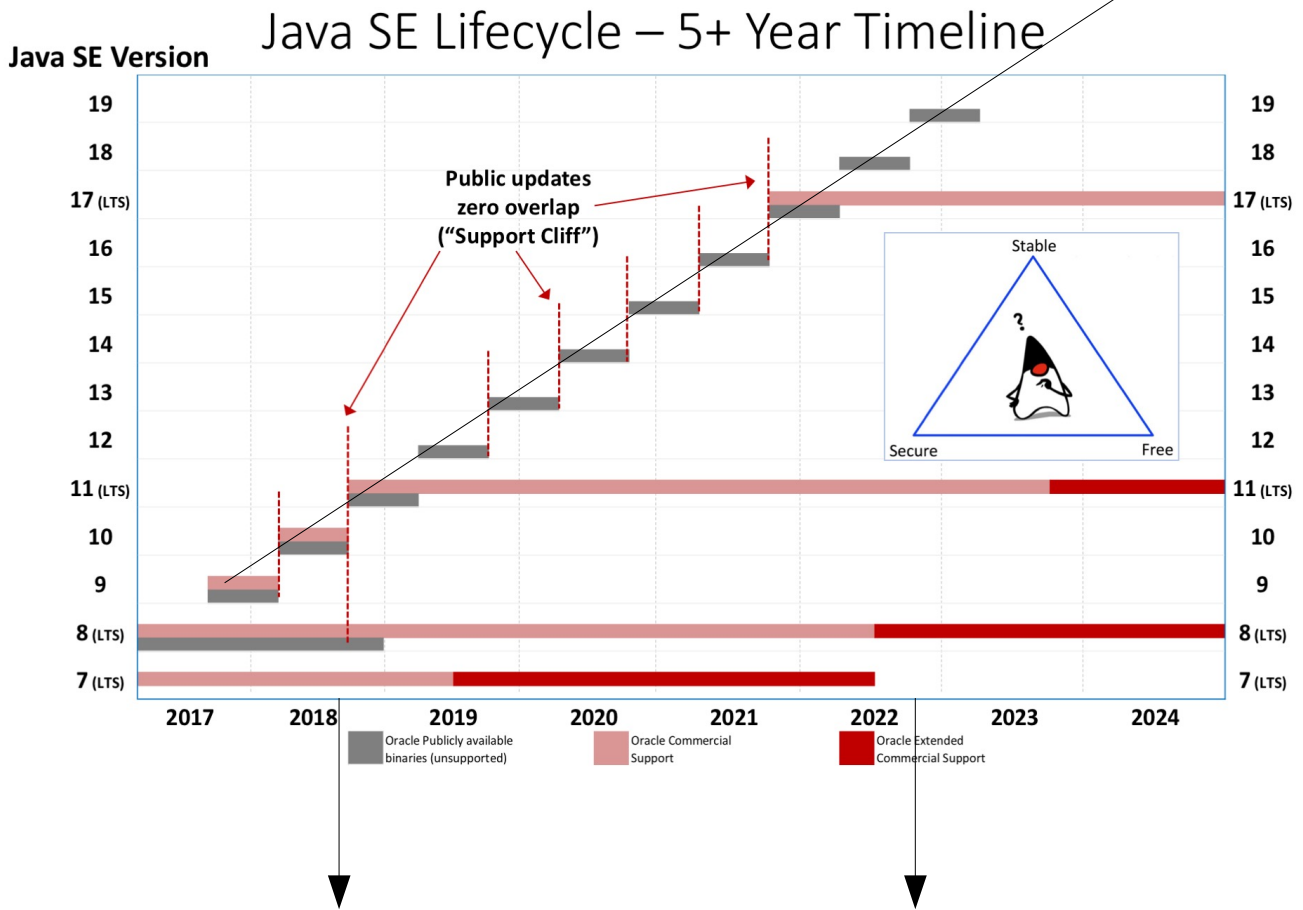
Java SE Lifecycle – 5+ Year Timeline

Java SE Version

19
18
17 (LTS)
16
15
14
13
12
11 (LTS)
10
9
8 (LTS)
7 (LTS)

Public updates zero overlap ("Support Cliff")

Stable
?
Secure
Free

19
18
17 (LTS)
16
15
14
13
12
11 (LTS)
10
9
8 (LTS)
7 (LTS)

2017
2018
2019
2020
2021
2022
2023
2024

Oracle Publicly available binaries (unsupported)
Oracle Commercial Support
Oracle Extended Commercial Support